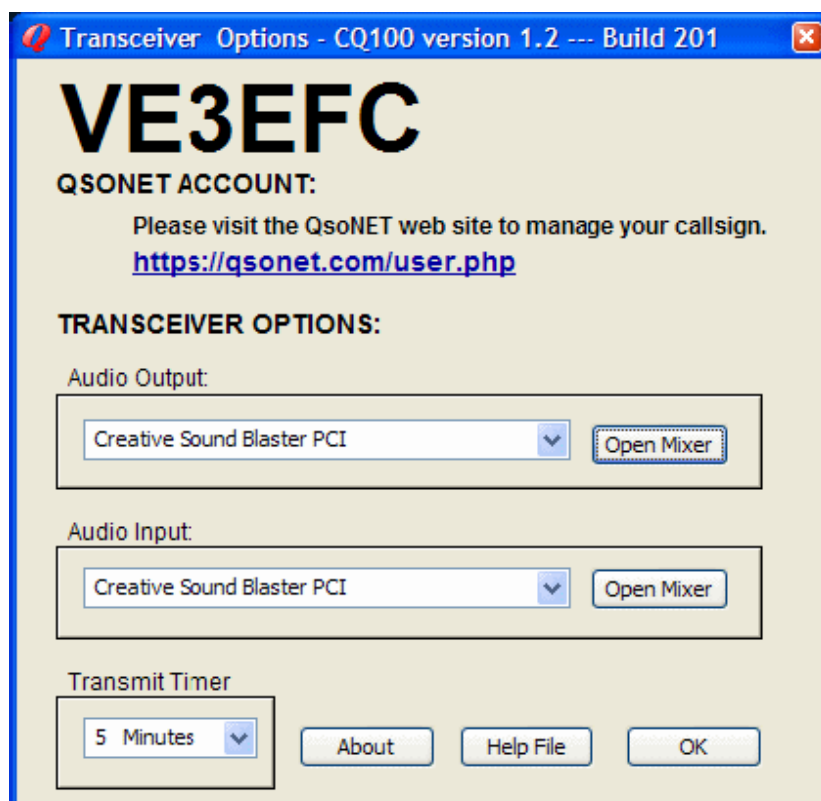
Transceiver Options - CQ100 version 1.2 --- Build 201

VE3EFC

QSONET ACCOUNT:

Please visit the QsoNET web site to manage your callsign.

https://qsonet.com/user.php

TRANSCEIVER OPTIONS:

Audio Output:

Creative Sound Blaster PCI

Open Mixer

Audio Input:

Creative Sound Blaster PCI

Open Mixer

Transmit Timer

5 Minutes

About

Help File

OK